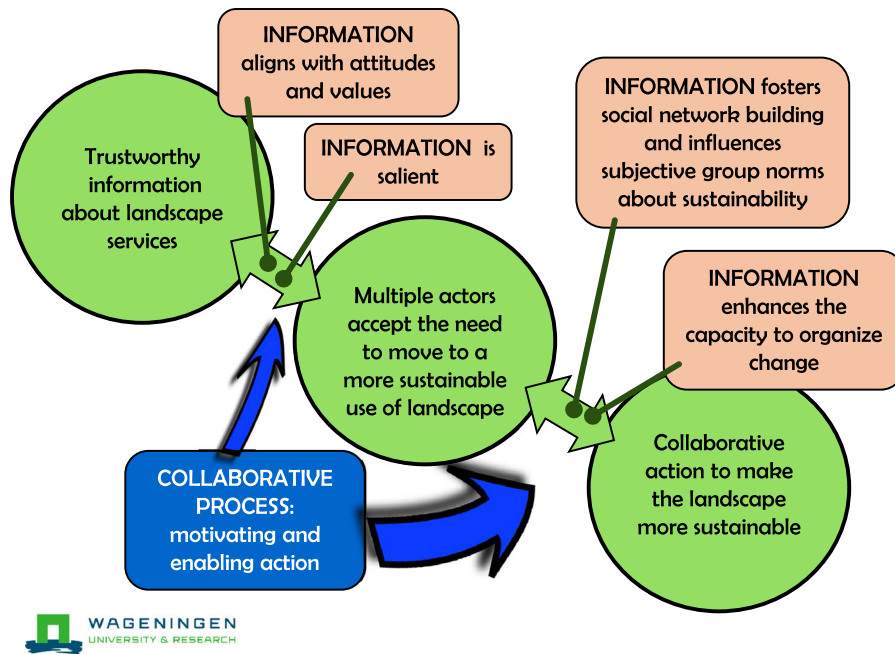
INFORMATION aligns with attitudes and values

INFORMATION is salient

Trustworthy information about landscape services

INFORMATION fosters social network building and influences subjective group norms about sustainability

INFORMATION enhances the capacity to organize change

Multiple actors accept the need to move to a more sustainable use of landscape

Collaborative action to make the landscape more sustainable

COLLABORATIVE PROCESS: motivating and enabling action

WAGENINGEN
UNIVERSITY & RESEARCH